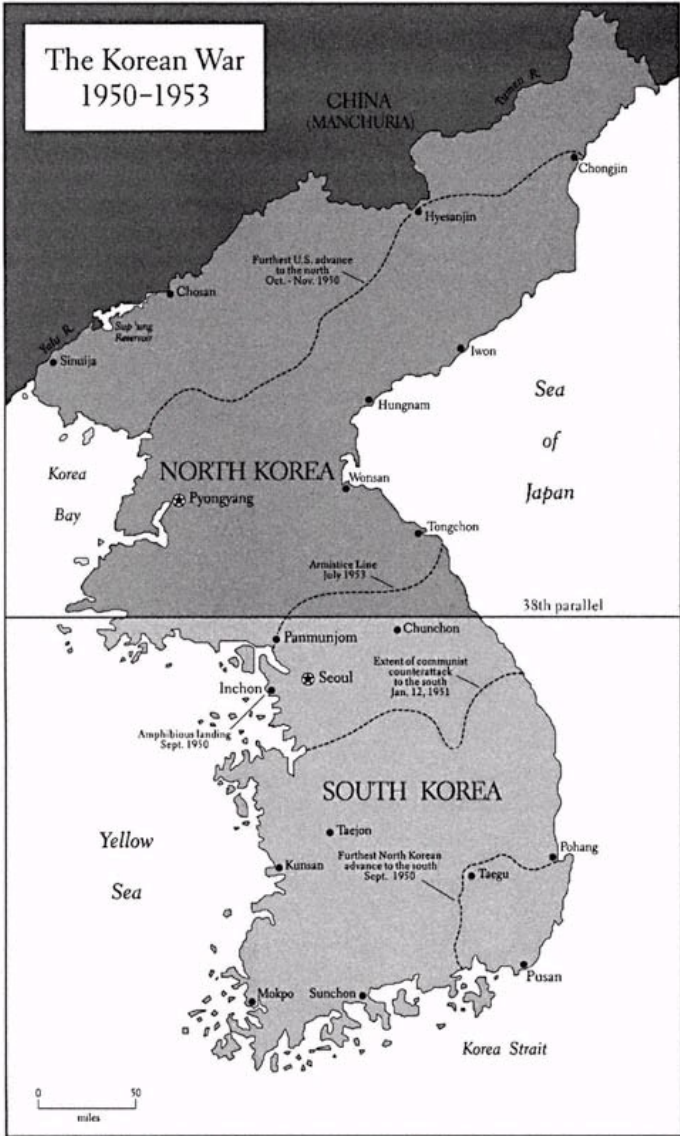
The Korean War
1950–1953

CHINA
(MANCHURIA)

Tumen R.

Chongjin

Hyesanjin

Furthest U.S. advance to the north Oct. - Nov. 1950

Chosan

Yalu R.

Sup'ung Reservoir

Sinuiju

Iwon

Hungnam

Sea

of

Japan

Korea

Bay

NORTH KOREA

Wonsan

Pyongyang

Tongchon

Armistice Line July 1953

38th parallel

Panmunjom

Chunchon

Seoul

Extent of communist counterattack to the south Jan. 12, 1951

Inchon

Amphibious landing Sept. 1950

SOUTH KOREA

Yellow

Sea

Taejon

Kunsan

Furthest North Korean advance to the south Sept. 1950

Pohang

Taegu

Pusan

Mokpo

Sunchon

Korea Strait

0 50
miles